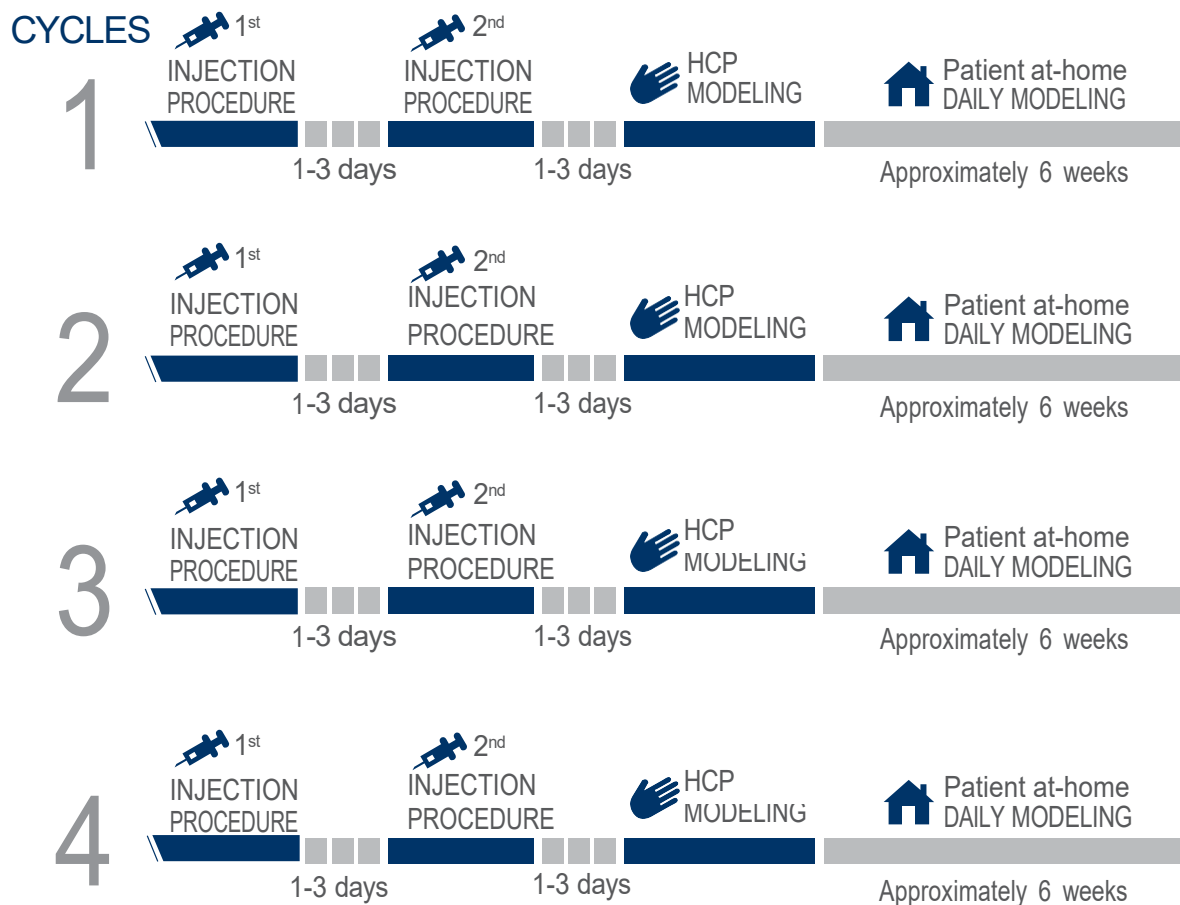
CYCLES

1

1st INJECTION PROCEDURE

2nd INJECTION PROCEDURE

HCP MODELING

Patient at-home DAILY MODELING

1-3 days

1-3 days

Approximately 6 weeks

2

1st INJECTION PROCEDURE

2nd INJECTION PROCEDURE

HCP MODELING

Patient at-home DAILY MODELING

1-3 days

1-3 days

Approximately 6 weeks

3

1st INJECTION PROCEDURE

2nd INJECTION PROCEDURE

HCP MODELING

Patient at-home DAILY MODELING

1-3 days

1-3 days

Approximately 6 weeks

4

1st INJECTION PROCEDURE

2nd INJECTION PROCEDURE

HCP MODELING

Patient at-home DAILY MODELING

1-3 days

1-3 days

Approximately 6 weeks